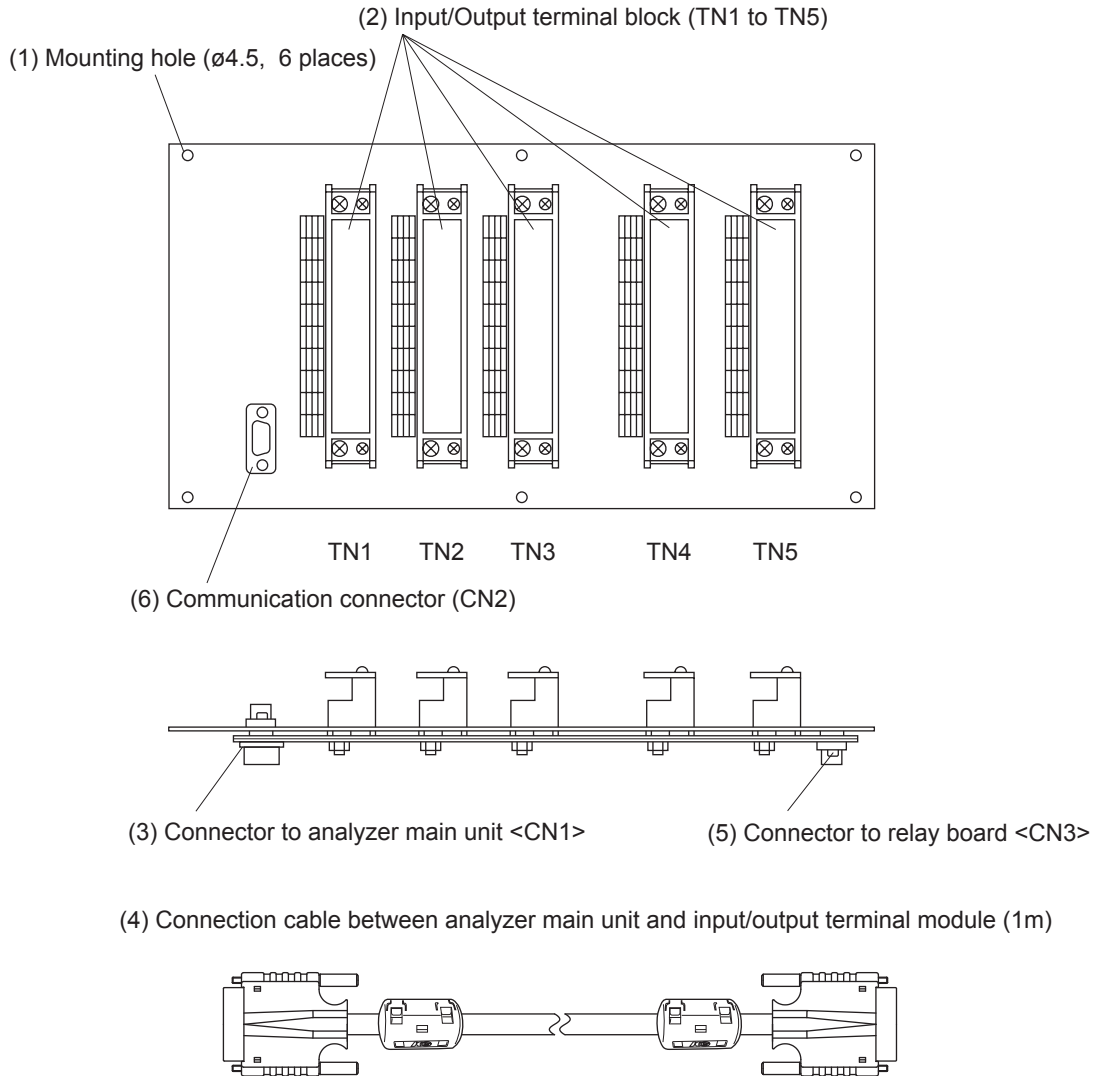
(2) Input/Output terminal block (TN1 to TN5)

(1) Mounting hole (ø4.5, 6 places)

TN1 TN2 TN3 TN4 TN5

(6) Communication connector (CN2)

(3) Connector to analyzer main unit <CN1>

(5) Connector to relay board <CN3>

(4) Connection cable between analyzer main unit and input/output terminal module (1m)